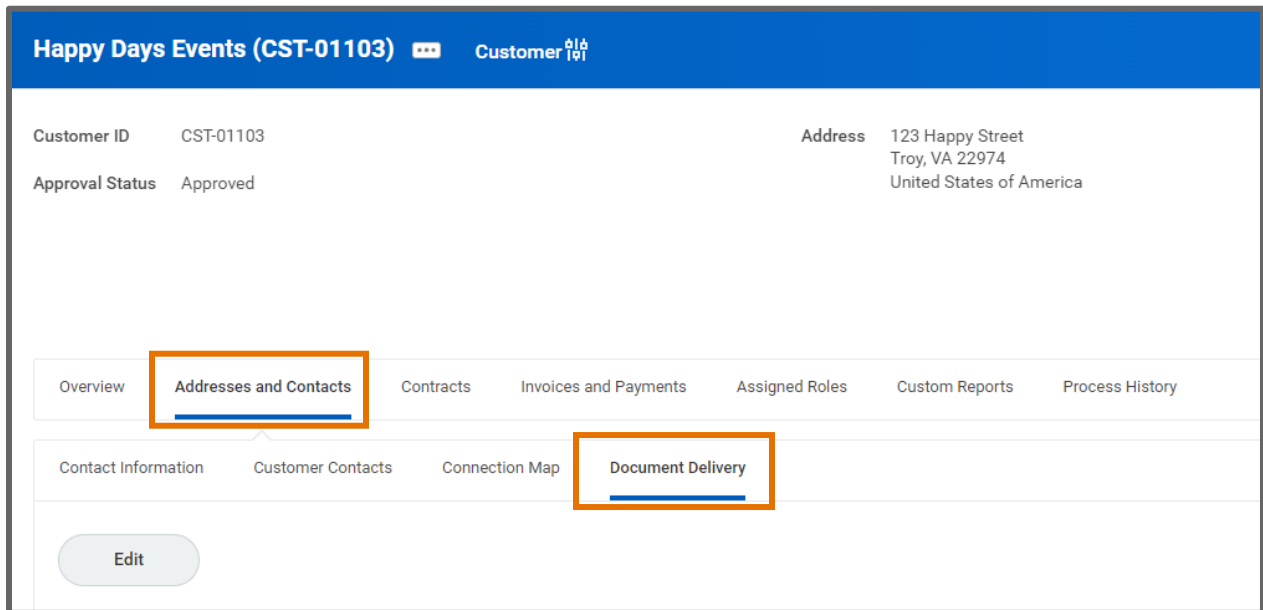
Happy Days Events (CST-01103) ••• Customer

Customer ID CST-01103

Approval Status Approved

Address 123 Happy Street
Troy, VA 22974
United States of America

Overview | Addresses and Contacts | Contracts | Invoices and Payments | Assigned Roles | Custom Reports | Process History

Contact Information | Customer Contacts | Connection Map | Document Delivery

Edit